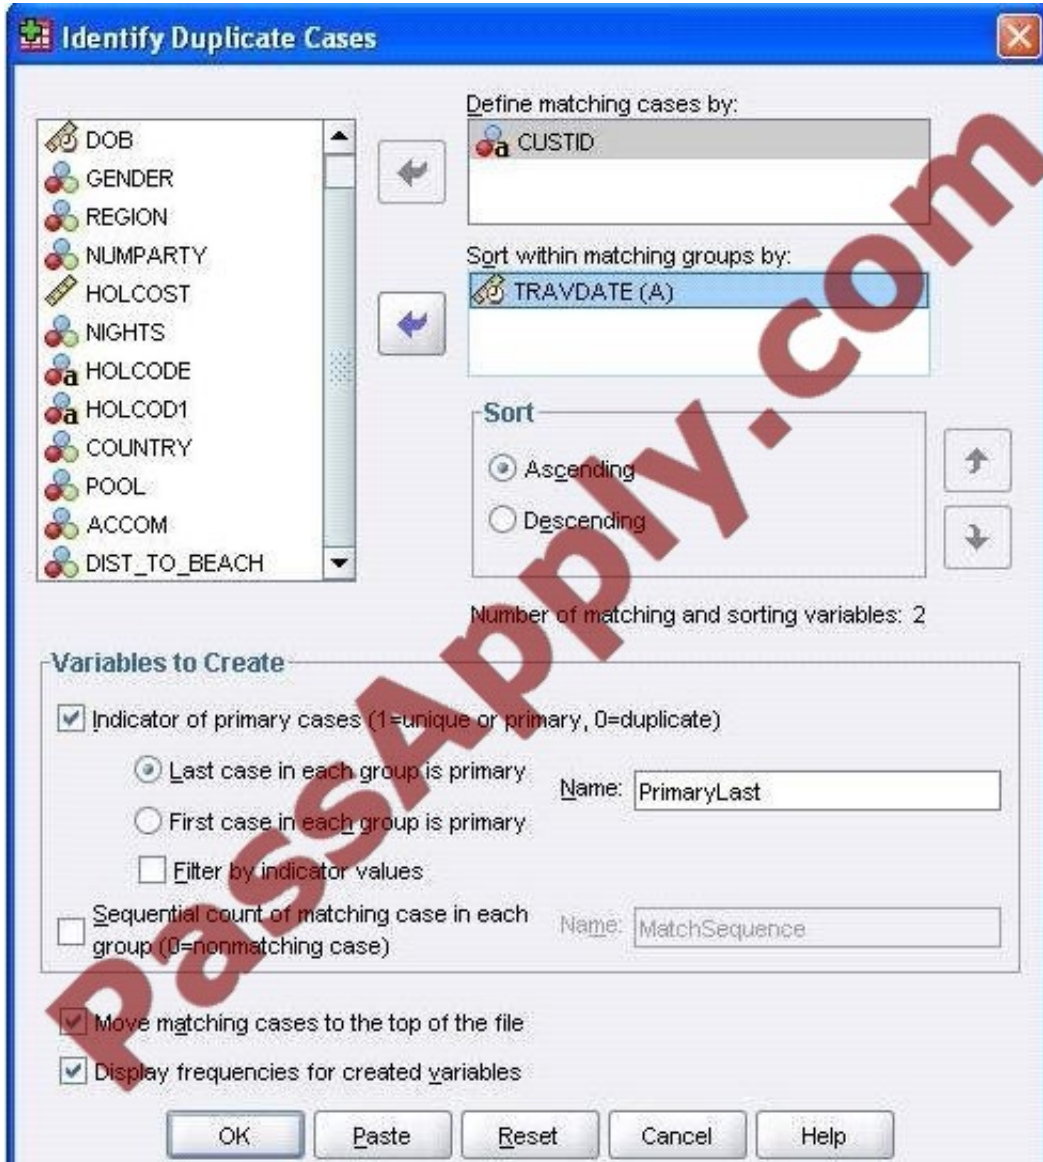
Identify Duplicate Cases

DOB
GENDER
REGION
NUMPARTY
HOLCOST
NIGHTS
HOLCODE
HOLCOD1
COUNTRY
POOL
ACCOM
DIST_TO_BEACH

Define matching cases by:
CUSTID

Sort within matching groups by:
TRAVDATE (A)

Sort
Ascending
Descending

Number of matching and sorting variables: 2

Variables to Create
Indicator of primary cases (1=unique or primary, 0=duplicate)
Last case in each group is primary
First case in each group is primary
Name: PrimaryLast
Filter by indicator values
Sequential count of matching case in each group (0=nonmatching case)
Name: MatchSequence

Move matching cases to the top of the file
Display frequencies for created variables

OK Paste Reset Cancel Help

PassApply.com